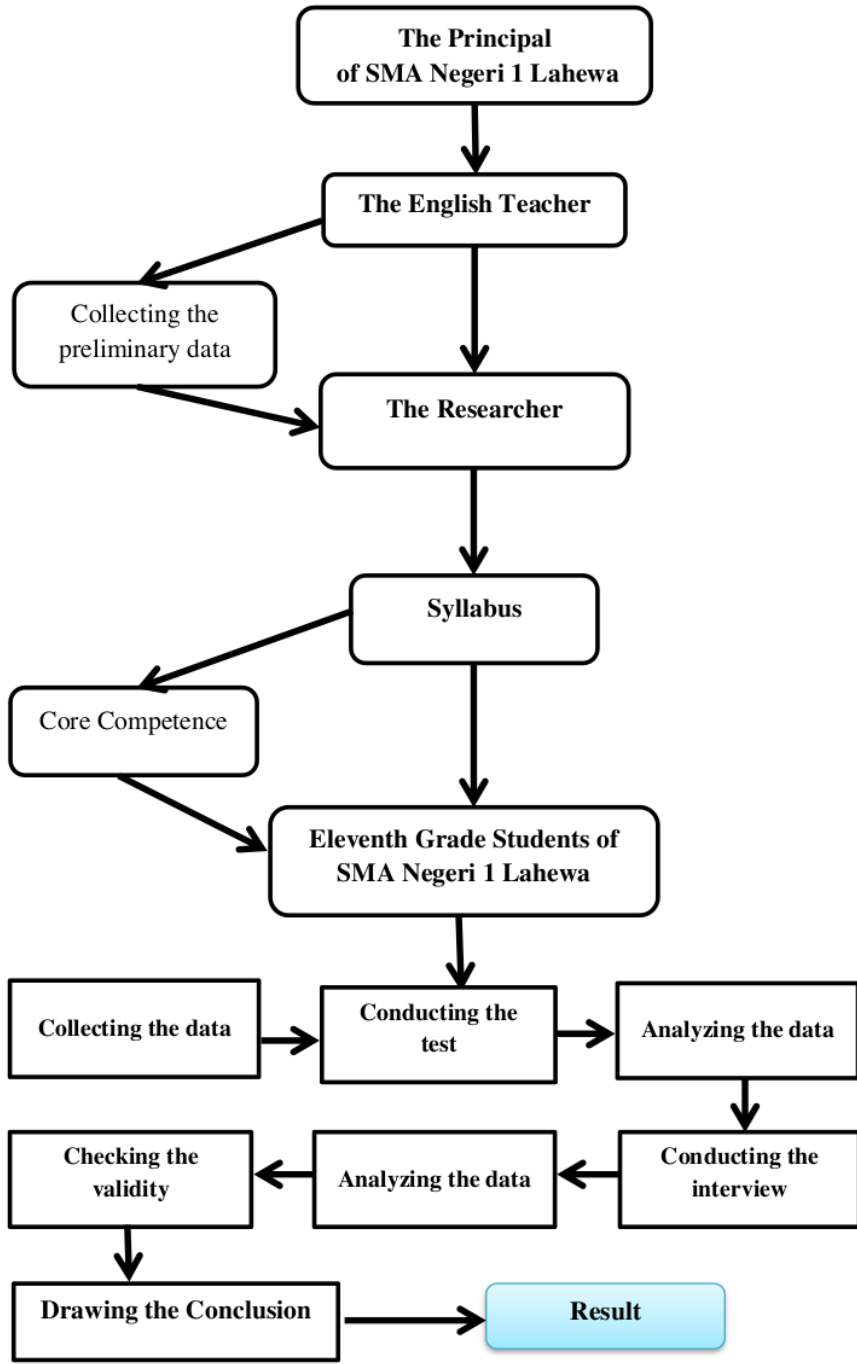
The Principal of SMA Negeri 1 Lahewa

The English Teacher

Collecting the preliminary data

The Researcher

Syllabus

Core Competence

Eleventh Grade Students of SMA Negeri 1 Lahewa

Collecting the data

Conducting the test

Analyzing the data

Conducting the interview

Analyzing the data

Checking the validity

Drawing the Conclusion

Result